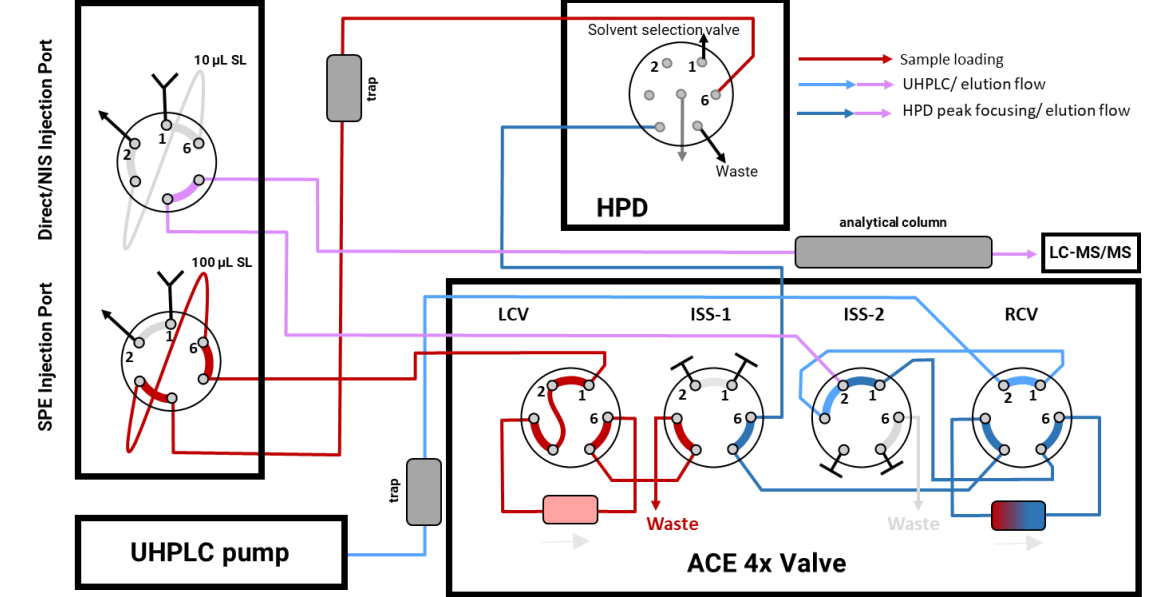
Direct/NIS Injection Port

10 µL SL

1
2
6

SPE Injection Port

100 µL SL

1
2
6

trap

Solvent selection valve

2
1
6

Waste

HPD

Sample loading
UHPLC/ elution flow
HPD peak focusing/ elution flow

analytical column

LC-MS/MS

LCV
ISS-1
ISS-2
RCV

2
1
6

2
1
6

2
1

2
1
6

Waste
Waste

trap

UHPLC pump

ACE 4x Valve